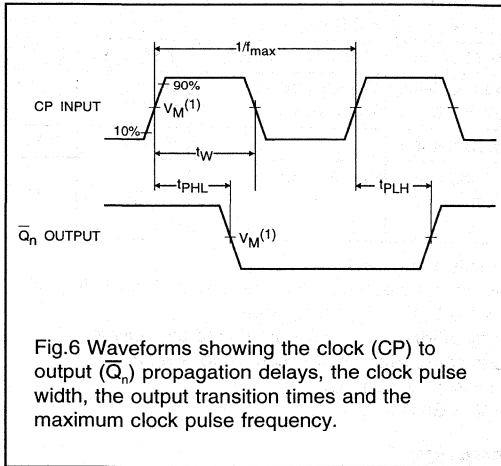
$1/f_{max}$

CP INPUT

90%

$V_M^{(1)}$

10%

$t_W$

$t_{PHL}$

$t_{PLH}$

$\overline{Q}_n$ OUTPUT

$V_M^{(1)}$

Fig.6 Waveforms showing the clock (CP) to output ($\overline{Q}_n$) propagation delays, the clock pulse width, the output transition times and the maximum clock pulse frequency.